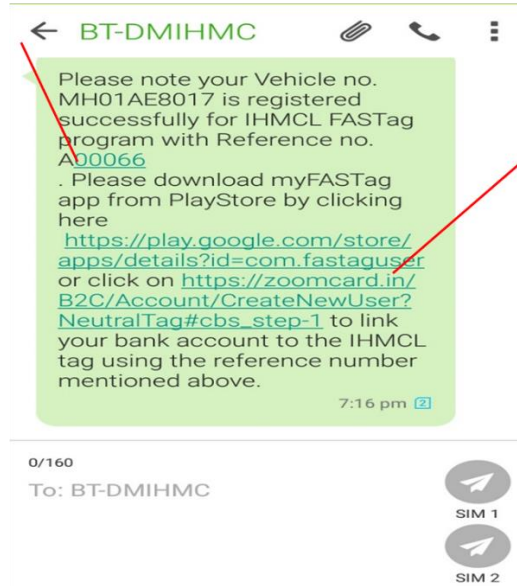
BT-DMIHMC

Please note your Vehicle no. MH01AE8017 is registered successfully for IHMCL FASTag program with Reference no. A00066
. Please download myFASTag app from PlayStore by clicking here
https://play.google.com/store/apps/details?id=com.fastaguser or click on https://zoomcard.in/B2C/Account/CreateNewUser?NeutralTag#cbs_step-1 to link your bank account to the IHMCL tag using the reference number mentioned above.

7:16 pm 2

0/160

To: BT-DMIHMC

SIM 1

SIM 2